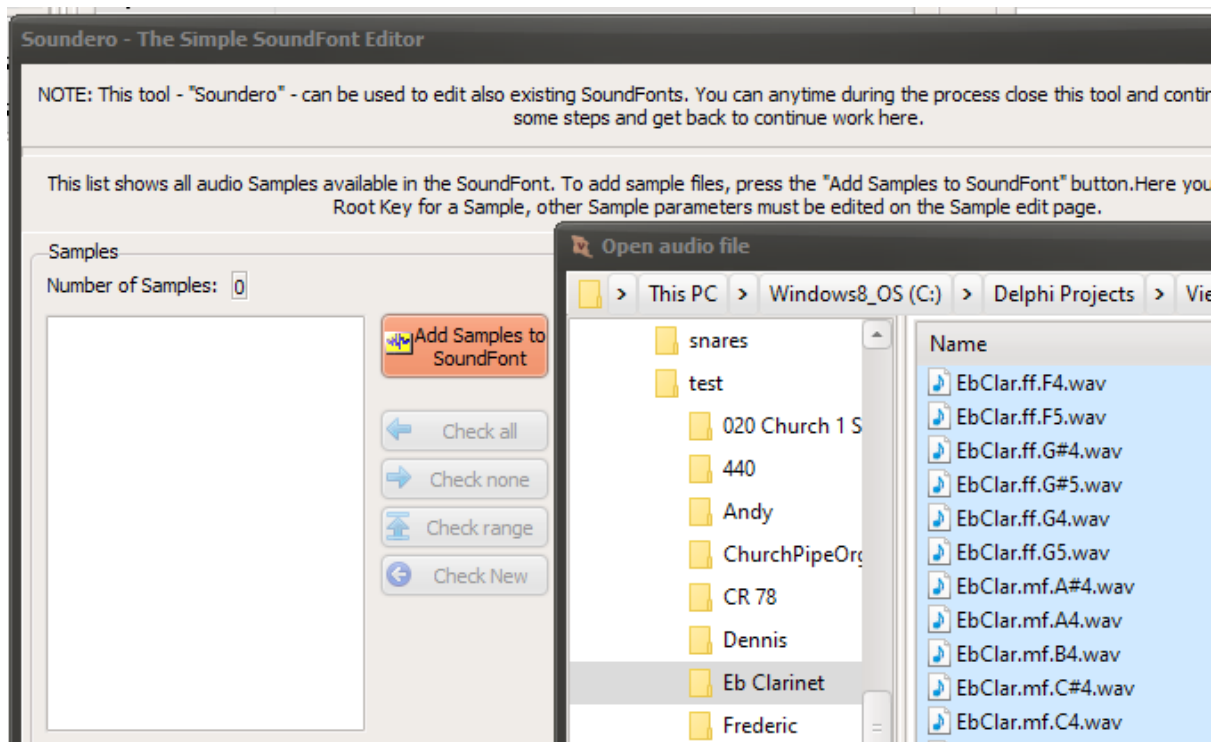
Soundero - The Simple SoundFont Editor

NOTE: This tool - "Soundero" - can be used to edit also existing SoundFonts. You can anytime during the process close this tool and contin some steps and get back to continue work here.

This list shows all audio Samples available in the SoundFont. To add sample files, press the "Add Samples to SoundFont" button.Here you Root Key for a Sample, other Sample parameters must be edited on the Sample edit page.

Samples

Number of Samples: 0

Add Samples to SoundFont

Check all

Check none

Check range

Check New

Open audio file

This PC > Windows8_OS (C:) > Delphi Projects > Vie

snares
test
020 Church 1 S
440
Andy
ChurchPipeOrg
CR 78
Dennis
Eb Clarinet
Frederic

Name
EbClar.ff.F4.wav
EbClar.ff.F5.wav
EbClar.ff.G#4.wav
EbClar.ff.G#5.wav
EbClar.ff.G4.wav
EbClar.ff.G5.wav
EbClar.mf.A#4.wav
EbClar.mf.A4.wav
EbClar.mf.B4.wav
EbClar.mf.C#4.wav
EbClar.mf.C4.wav